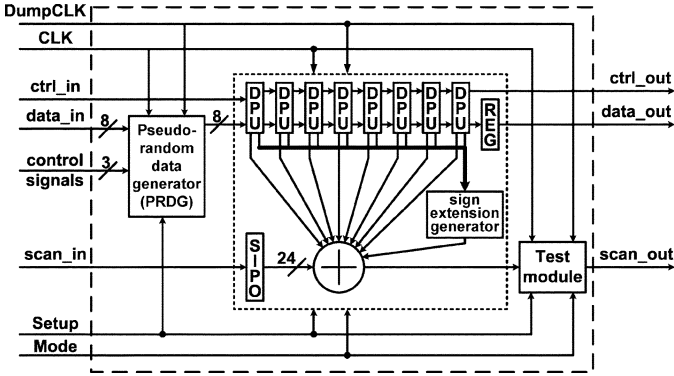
DumpCLK
CLK
ctrl_in
data_in
8
control signals
3
Pseudo-random data generator (PRDG)
8
DPU DPU DPU DPU DPU DPU DPU DPU
REG
ctrl_out
data_out
sign extension generator
scan_in
SIPO
24
Test module
scan_out
Setup
Mode